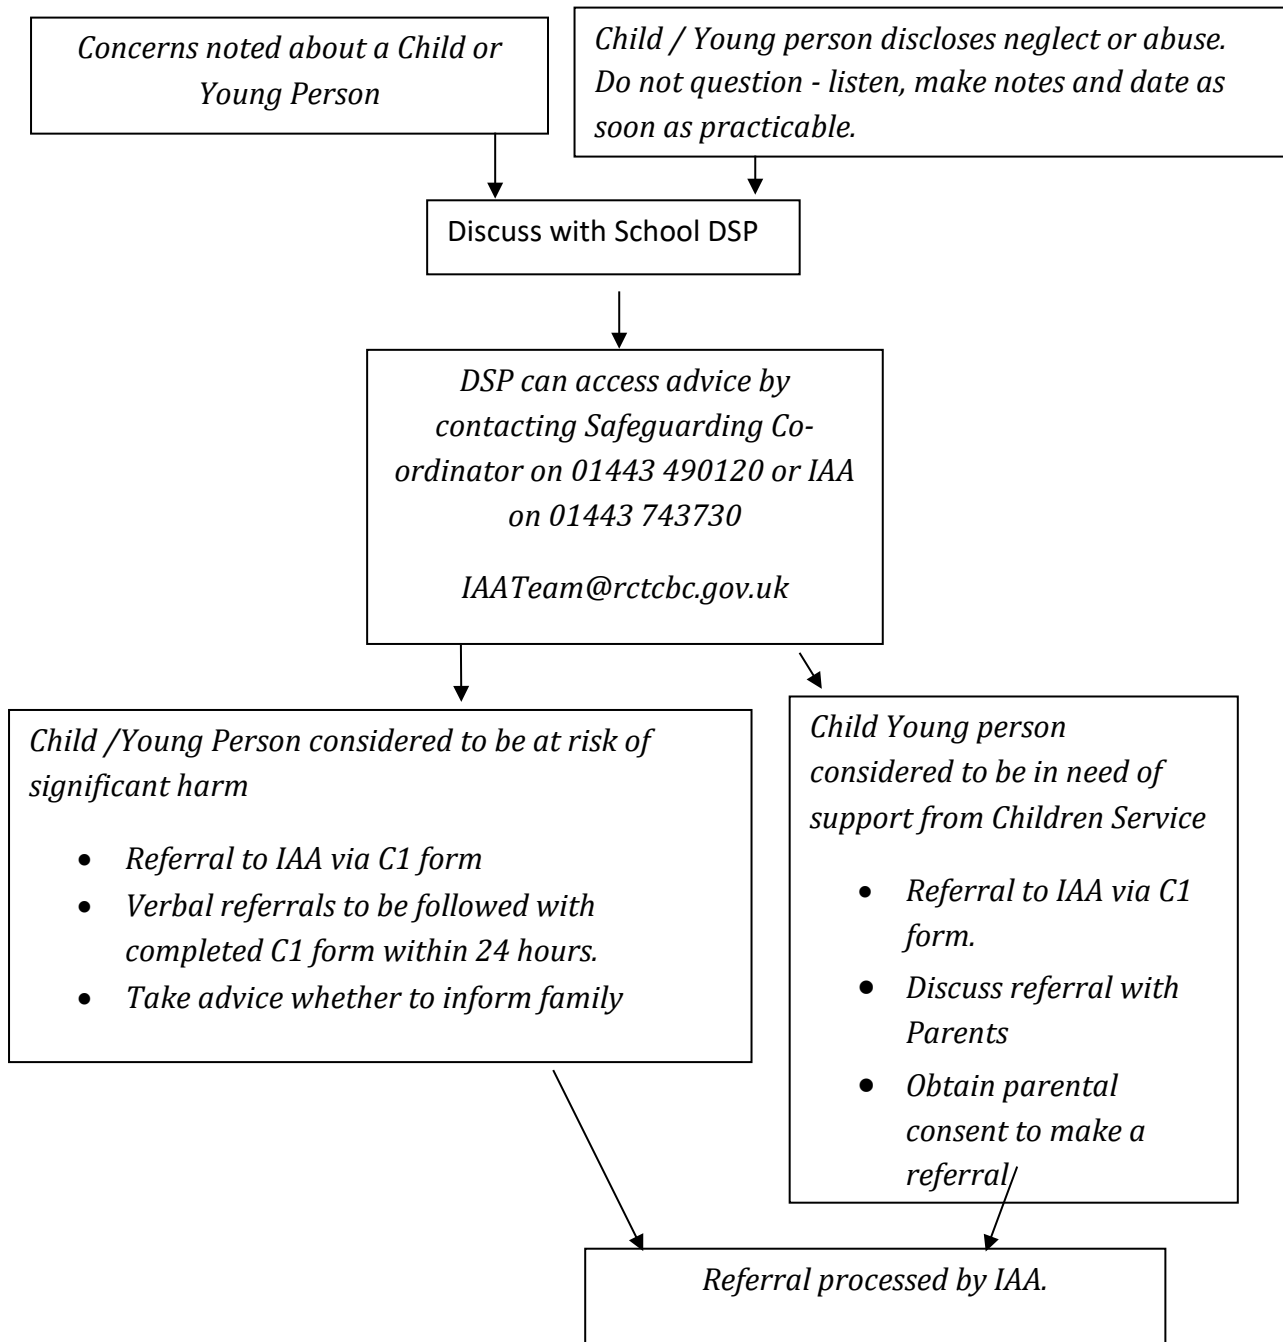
Concerns noted about a Child or Young Person

Child / Young person discloses neglect or abuse. Do not question - listen, make notes and date as soon as practicable.

Discuss with School DSP

DSP can access advice by contacting Safeguarding Co-ordinator on 01443 490120 or IAA on 01443 743730

IAATeam@rctcbc.gov.uk

Child /Young Person considered to be at risk of significant harm

- Referral to IAA via C1 form
- Verbal referrals to be followed with completed C1 form within 24 hours.
- Take advice whether to inform family

Child Young person considered to be in need of support from Children Service

- Referral to IAA via C1 form.
- Discuss referral with Parents
- Obtain parental consent to make a referral

Referral processed by IAA.